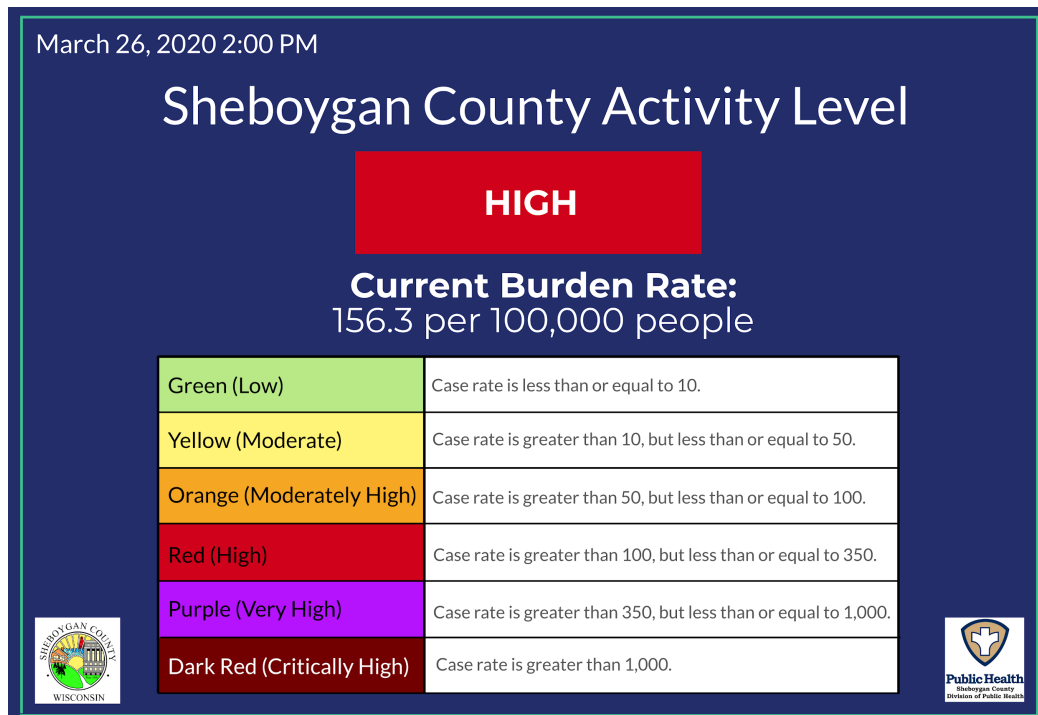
March 26, 2020 2:00 PM

Sheboygan County Activity Level

HIGH

Current Burden Rate:
156.3 per 100,000 people

| Green (Low) | Case rate is less than or equal to 10. |
|---|---|
| Yellow (Moderate) | Case rate is greater than 10, but less than or equal to 50. |
| Orange (Moderately High) | Case rate is greater than 50, but less than or equal to 100. |
| Red (High) | Case rate is greater than 100, but less than or equal to 350. |
| Purple (Very High) | Case rate is greater than 350, but less than or equal to 1,000. |
| Dark Red (Critically High) | Case rate is greater than 1,000. |

SHEBOYGAN COUNTY
WISCONSIN

Public Health
Sheboygan County
Division of Public Health